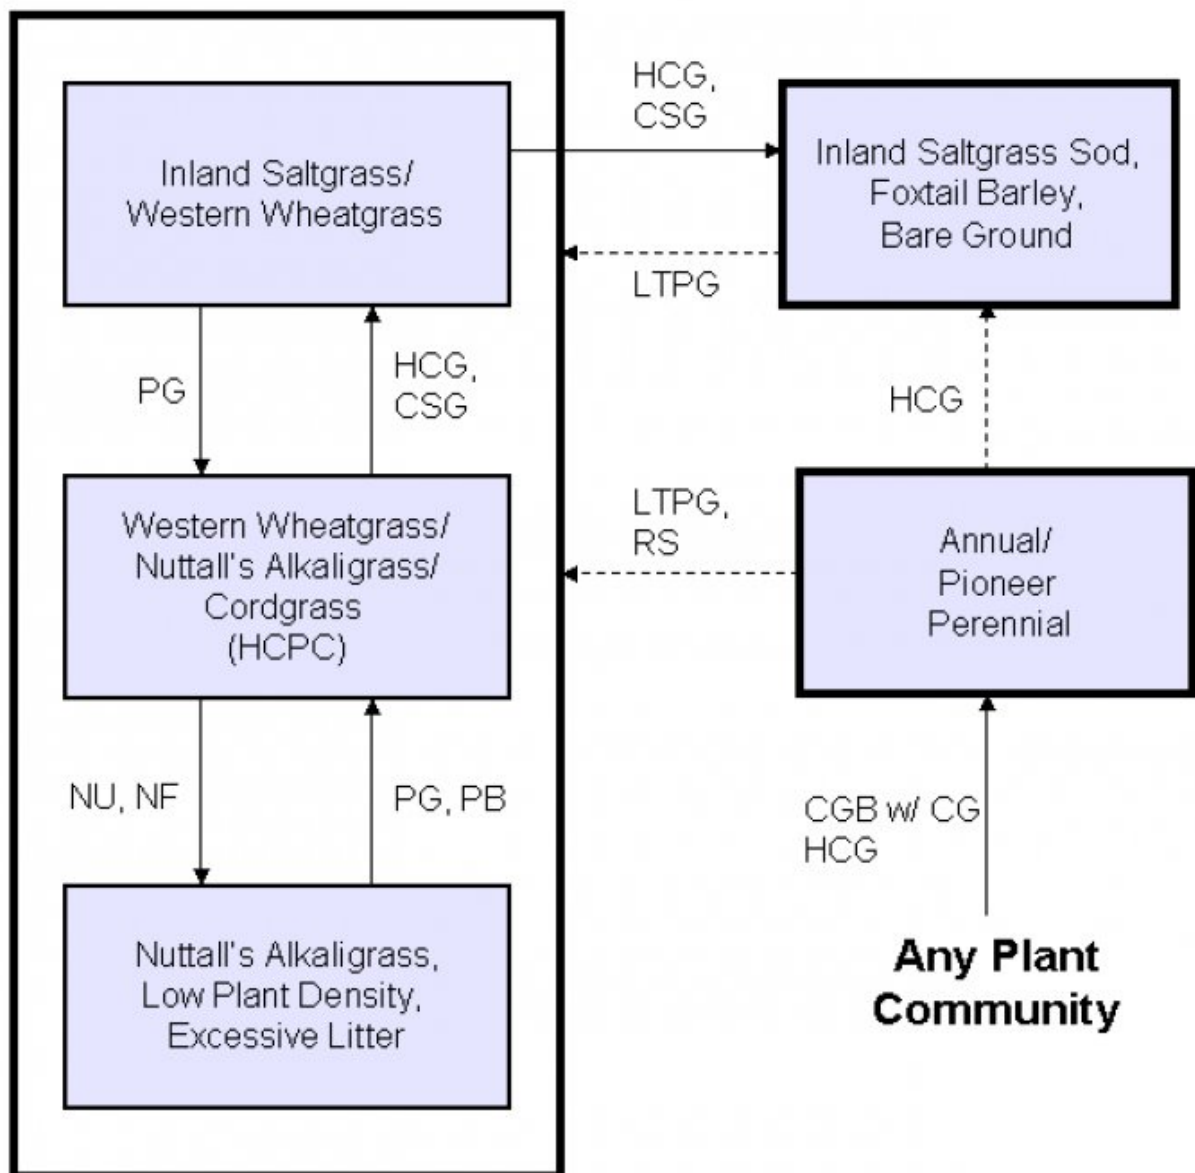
Inland Saltgrass/ Western Wheatgrass

HCG, CSG

Inland Saltgrass Sod, Foxtail Barley, Bare Ground

LTPG

PG

HCG, CSG

HCG

Western Wheatgrass/ Nuttall's Alkaligrass/ Cordgrass (HCPC)

LTPG, RS

Annual/ Pioneer Perennial

NU, NF

PG, PB

CGB w/ CG HCG

Nuttall's Alkaligrass, Low Plant Density, Excessive Litter

Any Plant Community